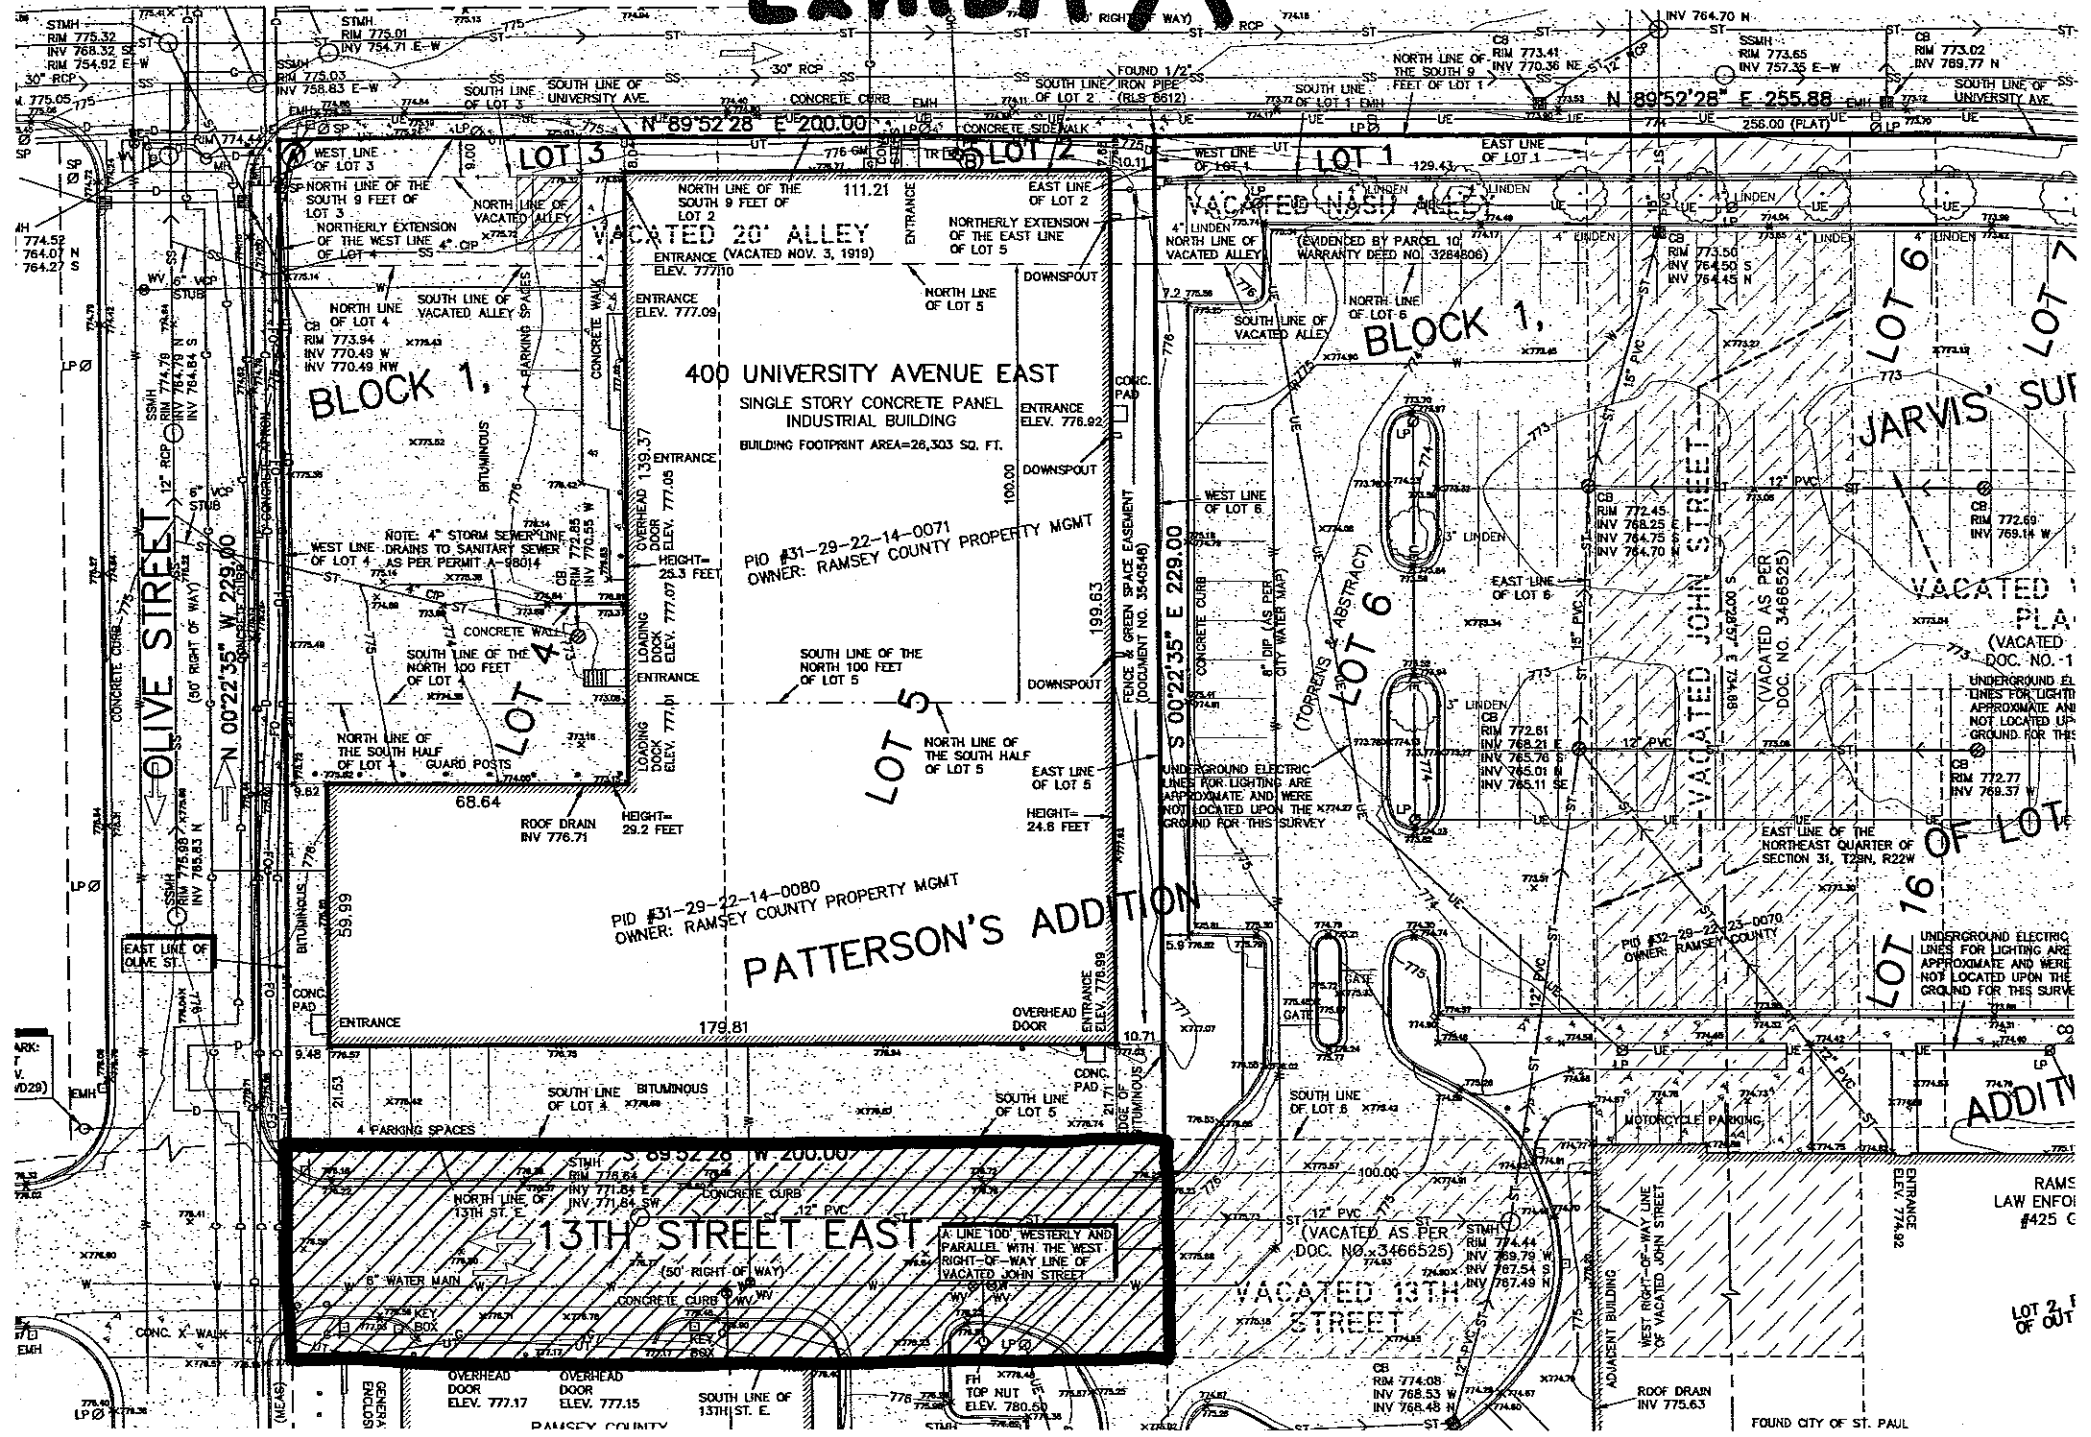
STMH
RIM 775.32
INV 768.32 SE
RIM 754.92 E-W
30" RCP
775.05
STMH
RIM 775.01
INV 754.71 E-W
SSMH
RIM 775.03
INV 758.83 E-W
(80' RIGHT OF WAY)
RCP
30" RCP
SOUTH LINE OF LOT 3
SOUTH LINE OF UNIVERSITY AVE.
CONCRETE CURB
EMH
SOUTH LINE OF LOT 2
FOUND 1/2" IRON PIPE (RLS 6612)
SOUTH LINE OF LOT 1
NORTH LINE OF THE SOUTH 9 FEET OF LOT 1
CB
RIM 773.41
INV 770.36 NE
12" RCP
INV 764.70 N
SSMH
RIM 773.65
INV 757.35 E-W
CB
RIM 773.02
INV 769.77 N
SOUTH LINE OF UNIVERSITY AVE.
N 89°52'28" E 255.88
256.00 (PLAT)
N 89°52'28" E 200.00
CONCRETE SIDEWALK
WEST LINE OF LOT 3
LOT 3
LOT 2
WEST LINE OF LOT 1
LOT 1
129.43
EAST LINE OF LOT 1
NORTH LINE OF THE SOUTH 9 FEET OF LOT 3
NORTHERLY EXTENSION OF THE WEST LINE OF LOT 4
NORTH LINE OF VACATED ALLEY
4" CIP
NORTH LINE OF THE SOUTH 9 FEET OF LOT 2
111.21
EAST LINE OF LOT 2
NORTHERLY EXTENSION OF THE EAST LINE OF LOT 5
VACATED 20' ALLEY
ENTRANCE ELEV. 777.10
(VACATED NOV. 3, 1919)
ENTRANCE
DOWNSPOUT
VACATED NASH ALLEY
4" LINDEN
NORTH LINE OF VACATED ALLEY
(EVIDENCED BY PARCEL 10, WARRANTY DEED NO. 3284806)
LINDEN
CB
RIM 773.50
INV 764.50 S
INV 764.45 N
LOT 6
LOT 7
774.52
764.07 N
764.27 S
WV 6" VCP STUB
NORTH LINE OF LOT 4
SOUTH LINE OF VACATED ALLEY
4 PARKING SPACES
CONCRETE WALK
ENTRANCE ELEV. 777.09
NORTH LINE OF LOT 5
NORTH LINE OF LOT 6
SOUTH LINE OF VACATED ALLEY
BLOCK 1,
CB
RIM 773.94
INV 770.49 W
INV 770.49 NW
LP
SSMH
RIM 774.79
INV 764.84 S
BLOCK 1,
BITUMINOUS
400 UNIVERSITY AVENUE EAST
SINGLE STORY CONCRETE PANEL INDUSTRIAL BUILDING
BUILDING FOOTPRINT AREA=26,303 SQ. FT.
CONC. PAD
ENTRANCE ELEV. 776.92
DOWNSPOUT
JARVIS' SU
12" RCP
6" VCP STUB
OVERHEAD DOOR ELEV. 777.05
139.37
ENTRANCE
100.00
WEST LINE OF LOT 6
CB
RIM 772.45
INV 768.25 E
INV 764.75 S
INV 764.70 N
12" PVC
CB
RIM 772.69
INV 769.14 W
NOTE: 4" STORM SEWER LINE DRAINS TO SANITARY SEWER AS PER PERMIT A-98014
WEST LINE OF LOT 4
CB RIM 772.85 INV 770.55 W
HEIGHT= 25.3 FEET
PID #31-29-22-14-0071
OWNER: RAMSEY COUNTY PROPERTY MGMT
FENCE & GREEN SPACE EASEMENT (DOCUMENT NO. 3540548)
S 00°22'35" E 229.00
CONCRETE CURB
8" DIP (AS PER CITY WATER MAP)
(TORRENS & ABSTRACT)
3" LINDEN
EAST LINE OF LOT 6
15" PVC
VACATED JOHN STREET
(VACATED AS PER DOC. NO. 3466525)
VACATED
PLA
(VACATED DOC. NO. -1
OLIVE STREET
(50' RIGHT OF WAY)
N 00°22'35" W 229.00
CONCRETE CURB
CIP
CONCRETE WALL
SOUTH LINE OF THE NORTH 100 FEET OF LOT 4
LOADING DOCK ELEV. 777.07
ENTRANCE
SOUTH LINE OF THE NORTH 100 FEET OF LOT 5
199.63
DOWNSPOUT
LOT 6
LOT 4
LOT 5
UNDERGROUND ELECTRIC LINES FOR LIGHTING ARE APPROXIMATE AND WERE NOT LOCATED UPON THE GROUND FOR THIS
NORTH LINE OF THE SOUTH HALF OF LOT 4
GUARD POSTS
LOADING DOCK ELEV. 777.01
NORTH LINE OF THE SOUTH HALF OF LOT 5
EAST LINE OF LOT 5
UNDERGROUND ELECTRIC LINES FOR LIGHTING ARE APPROXIMATE AND WERE NOT LOCATED UPON THE GROUND FOR THIS SURVEY
3" LINDEN
CB
RIM 772.61
INV 768.21 E
INV 765.76 S
INV 765.01 N
INV 765.11 SE
12" PVC
CB
RIM 772.77
INV 769.37 W
9.62
68.64
ROOF DRAIN INV 776.71
HEIGHT= 29.2 FEET
HEIGHT= 24.6 FEET
EAST LINE OF THE NORTHEAST QUARTER OF SECTION 31, T29N, R22W
LOT 16 OF LOT
LP
SSMH
RIM 775.98
INV 765.83 N
BITUMINOUS
59.99
PID #31-29-22-14-0080
OWNER: RAMSEY COUNTY PROPERTY MGMT
PATTERSON'S ADDITION
PID #32-29-22-23-0070
OWNER: RAMSEY COUNTY
UNDERGROUND ELECTRIC LINES FOR LIGHTING ARE APPROXIMATE AND WERE NOT LOCATED UPON THE GROUND FOR THIS SURVE
EAST LINE OF OLIVE ST.
CONC. PAD
ENTRANCE
179.81
OVERHEAD DOOR
ENTRANCE ELEV. 776.99
10.71
5.9
GATE
GATE
ARK:
V.
VD29)
EMH
9.48
21.53
SOUTH LINE OF LOT 4
BITUMINOUS
CONC. PAD
21.71
EDGE OF GUNITE
SOUTH LINE OF LOT 5
SOUTH LINE OF LOT 6
MOTORCYCLE PARKING
ADDITI
4 PARKING SPACES
S 89°52'28" W 200.00
STMH
RIM 774.64
INV 771.84 E
INV 771.89 SW
NORTH LINE OF 13TH ST. E.
CONCRETE CURB
12" PVC
13TH STREET EAST
A LINE 100' WESTERLY AND PARALLEL WITH THE WEST RIGHT-OF-WAY LINE OF VACATED JOHN STREET
100.00
12" PVC
(VACATED AS PER DOC. NO. 3466525)
STMH
RIM 774.44
INV 769.79 W
INV 767.54 S
INV 767.49 N
ENTRANCE ELEV. 774.92
RAMS
LAW ENFO
#425
6" WATER MAIN
(50' RIGHT OF WAY)
CONCRETE CURB
WV
VACATED 13TH STREET
ADJACENT BUILDING
WEST RIGHT-OF-WAY LINE OF VACATED JOHN STREET
LOT 2, OF OUT
CONC. X-WALK
KEY BOX
KEY BOX
EMH
OVERHEAD DOOR ELEV. 777.17
OVERHEAD DOOR ELEV. 777.15
SOUTH LINE OF 13TH ST. E.
FH TOP NUT ELEV. 780.60
CB
RIM 774.08
INV 768.53 W
INV 768.48 N
ROOF DRAIN INV 775.63
FOUND CITY OF ST. PAUL
GENERA ENCLOS
(MEAS)
LP
RAMSEY COUNTY